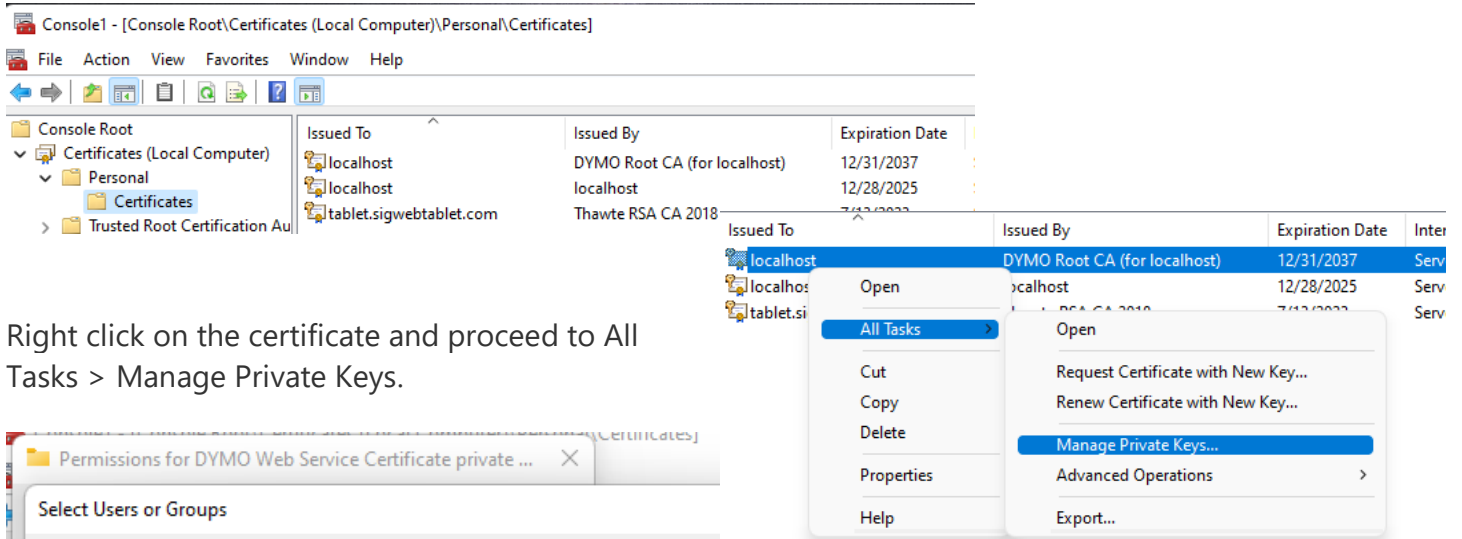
Console1 - [Console Root\Certificates (Local Computer)\Personal\Certificates]

File Action View Favorites Window Help

Console Root
Certificates (Local Computer)
Personal
Certificates
Trusted Root Certification Au

| Issued To | Issued By | Expiration Date |
|---|---|---|
| localhost | DYMO Root CA (for localhost) | 12/31/2037 |
| localhost | localhost | 12/28/2025 |
| tablet.sigwebtablet.com | Thawte RSA CA 2018 | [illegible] |

| Issued To | Issued By | Expiration Date | Inter |
|---|---|---|---|
| localhost | DYMO Root CA (for localhost) | 12/31/2037 | Serv |
| localhos | localhost | 12/28/2025 | Serv |
| tablet.si | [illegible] | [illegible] | Serv |

Open
All Tasks
Cut
Copy
Delete
Properties
Help

Open
Request Certificate with New Key...
Renew Certificate with New Key...
Manage Private Keys...
Advanced Operations
Export...

Right click on the certificate and proceed to All Tasks > Manage Private Keys.

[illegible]

Permissions for DYMO Web Service Certificate private ...

Select Users or Groups